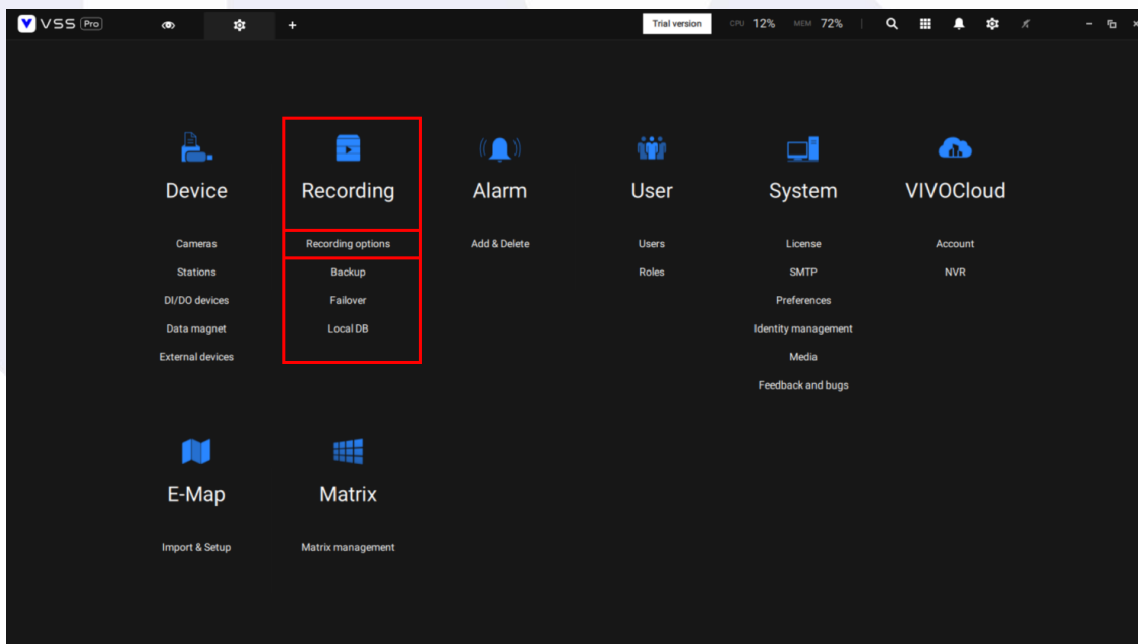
VSS Pro

Trial version CPU 12% MEM 72%

Device

Cameras
Stations
DI/DO devices
Data magnet
External devices

Recording

Recording options
Backup
Failover
Local DB

Alarm

Add & Delete

User

Users
Roles

System

License
SMTP
Preferences
Identity management
Media
Feedback and bugs

VIVOCloud

Account
NVR

E-Map

Import & Setup

Matrix

Matrix management